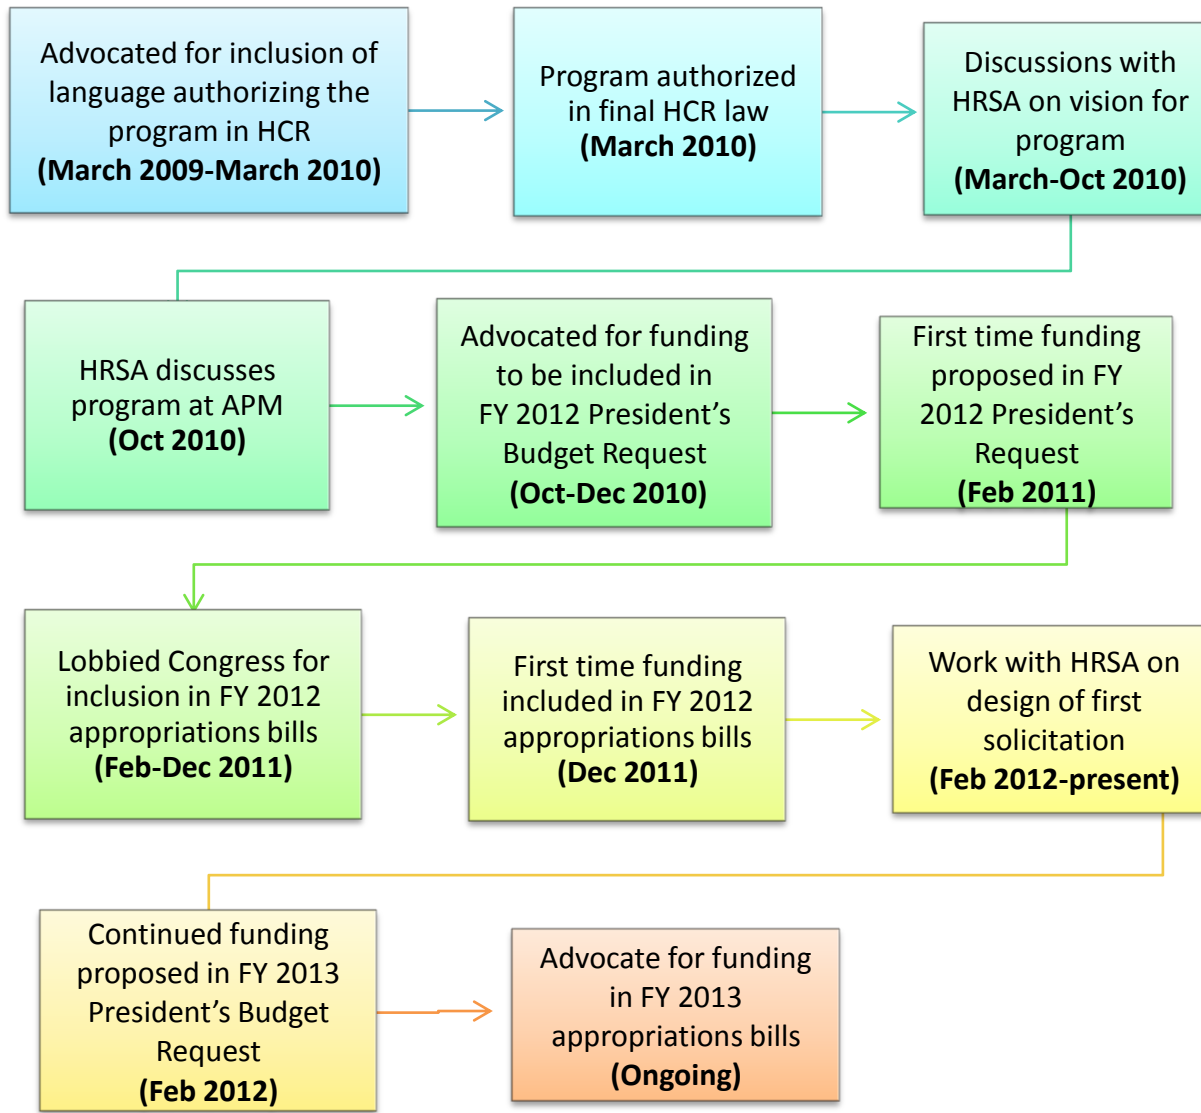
Advocated for inclusion of language authorizing the program in HCR
(March 2009-March 2010)

Program authorized in final HCR law
(March 2010)

Discussions with HRSA on vision for program
(March-Oct 2010)

HRSA discusses program at APM
(Oct 2010)

Advocated for funding to be included in FY 2012 President's Budget Request
(Oct-Dec 2010)

First time funding proposed in FY 2012 President's Request
(Feb 2011)

Lobbied Congress for inclusion in FY 2012 appropriations bills
(Feb-Dec 2011)

First time funding included in FY 2012 appropriations bills
(Dec 2011)

Work with HRSA on design of first solicitation
(Feb 2012-present)

Continued funding proposed in FY 2013 President's Budget Request
(Feb 2012)

Advocate for funding in FY 2013 appropriations bills
(Ongoing)